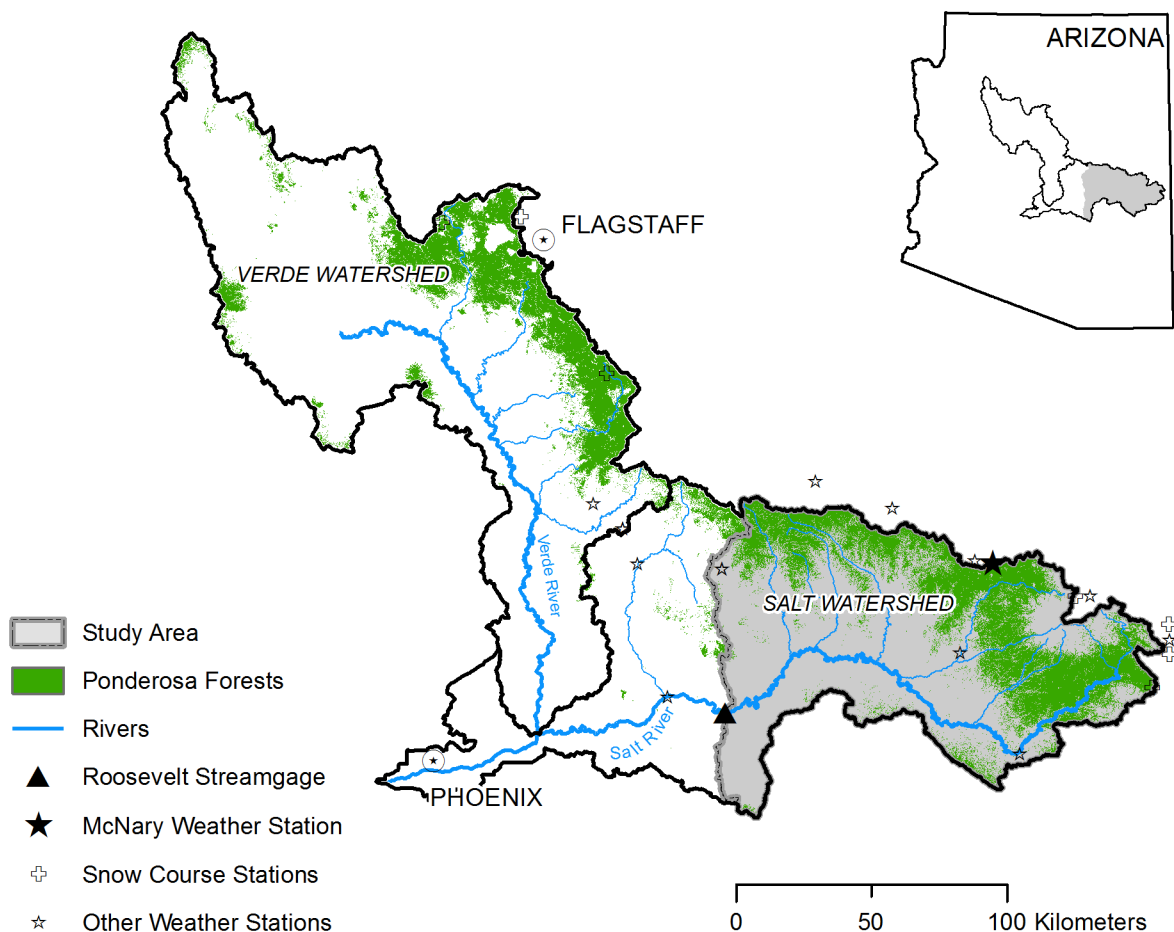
ARIZONA

FLAGSTAFF

VERDE WATERSHED

Verde River

SALT WATERSHED

Salt River

PHOENIX

Study Area
Ponderosa Forests
Rivers
Roosevelt Streamgage
McNary Weather Station
Snow Course Stations
Other Weather Stations

0 50 100 Kilometers